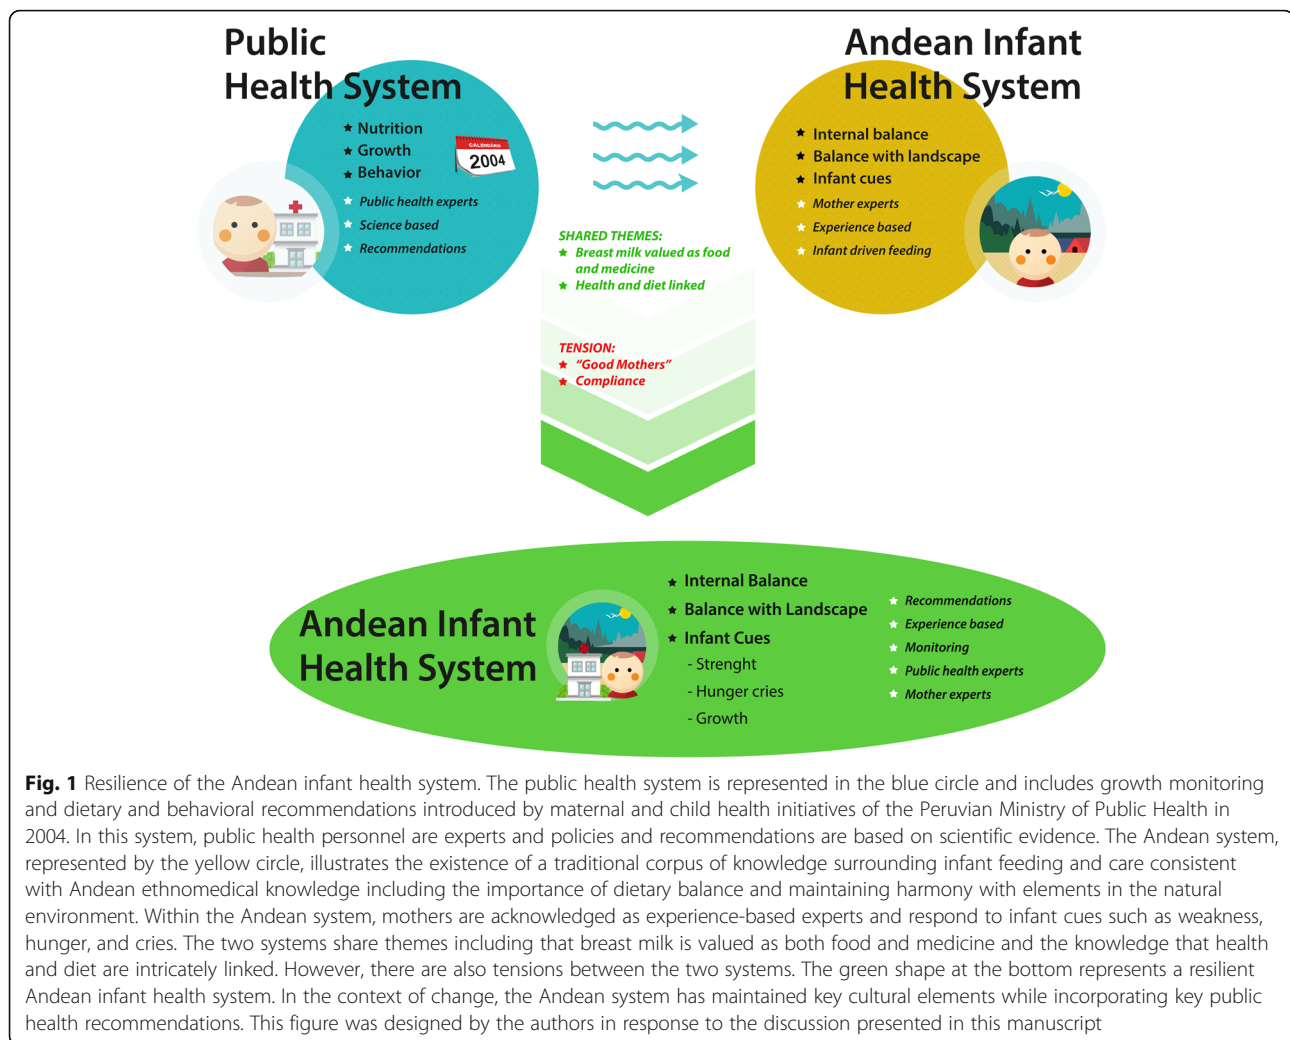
Public Health System

★ Nutrition
★ Growth
★ Behavior

CALENDARIO
2004

★ Public health experts
★ Science based
★ Recommendations

Andean Infant Health System

★ Internal balance
★ Balance with landscape
★ Infant cues
★ Mother experts
★ Experience based
★ Infant driven feeding

SHARED THEMES:
★ Breast milk valued as food and medicine
★ Health and diet linked

TENSION:
★ "Good Mothers"
★ Compliance

Andean Infant Health System

★ Internal Balance
★ Balance with Landscape
★ Infant Cues
- Strenght
- Hunger cries
- Growth

★ Recommendations
★ Experience based
★ Monitoring
★ Public health experts
★ Mother experts

**Fig. 1** Resilience of the Andean infant health system. The public health system is represented in the blue circle and includes growth monitoring and dietary and behavioral recommendations introduced by maternal and child health initiatives of the Peruvian Ministry of Public Health in 2004. In this system, public health personnel are experts and policies and recommendations are based on scientific evidence. The Andean system, represented by the yellow circle, illustrates the existence of a traditional corpus of knowledge surrounding infant feeding and care consistent with Andean ethnomedical knowledge including the importance of dietary balance and maintaining harmony with elements in the natural environment. Within the Andean system, mothers are acknowledged as experience-based experts and respond to infant cues such as weakness, hunger, and cries. The two systems share themes including that breast milk is valued as both food and medicine and the knowledge that health and diet are intricately linked. However, there are also tensions between the two systems. The green shape at the bottom represents a resilient Andean infant health system. In the context of change, the Andean system has maintained key cultural elements while incorporating key public health recommendations. This figure was designed by the authors in response to the discussion presented in this manuscript